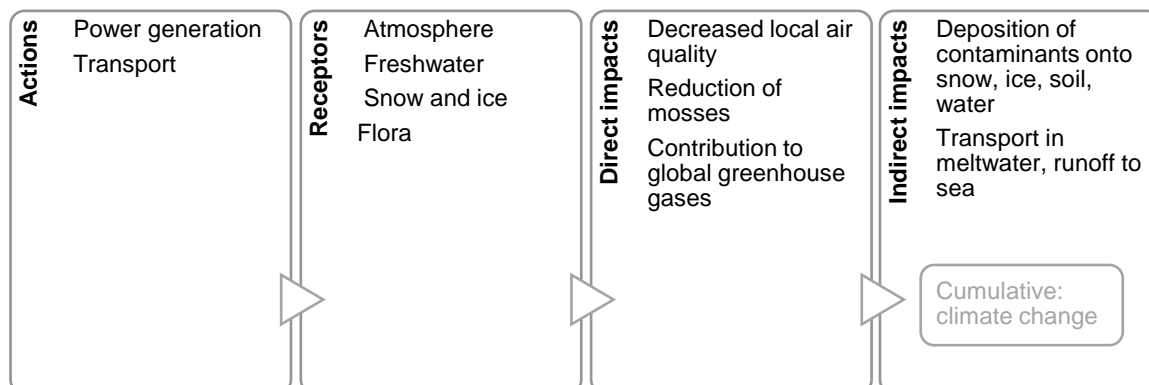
Actions

Power generation

Transport

Receptors

Atmosphere

Freshwater

Snow and ice

Flora

Direct impacts

Decreased local air quality

Reduction of mosses

Contribution to global greenhouse gases

Indirect impacts

Deposition of contaminants onto snow, ice, soil, water

Transport in meltwater, runoff to sea

Cumulative: climate change